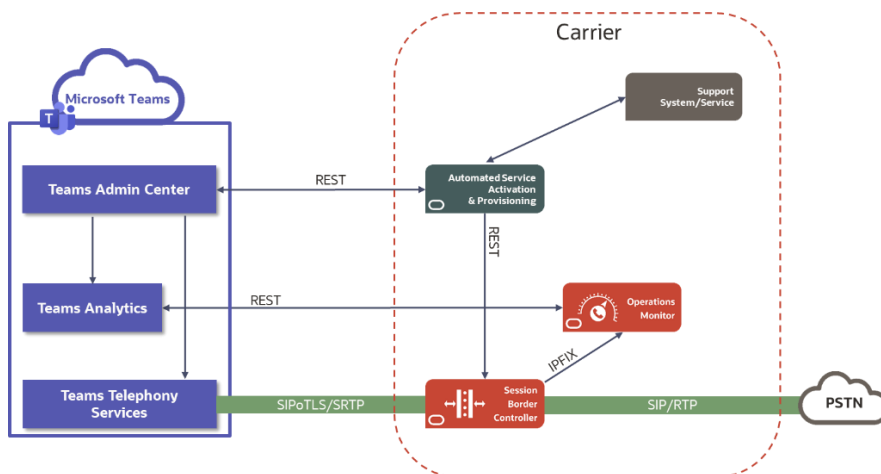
Carrier

Microsoft Teams

Support System/Service

Teams Admin Center

REST

Automated Service Activation & Provisioning

REST

Teams Analytics

REST

Operations Monitor

IPFIX

Teams Telephony Services

SIPoTLS/SRTP

Session Border Controller

SIP/RTP

PSTN